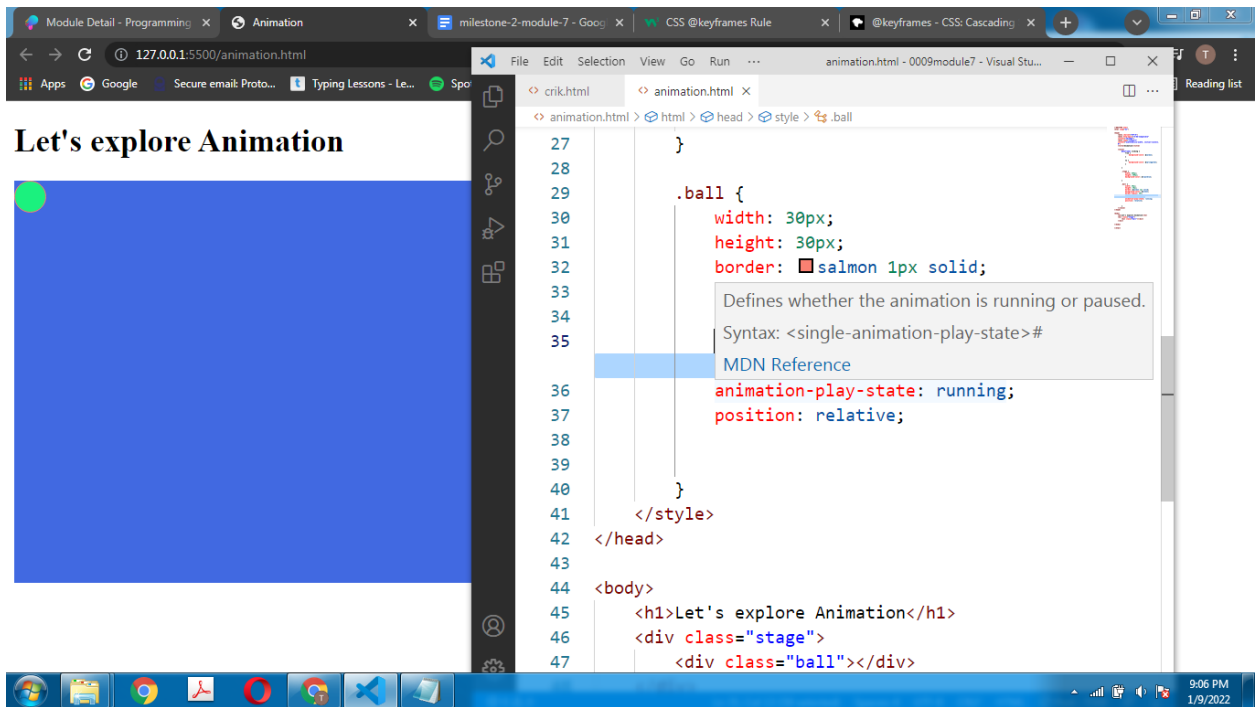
Module Detail - Programming ×
Animation ×
milestone-2-module-7 - Goog ×
CSS @keyframes Rule ×
@keyframes - CSS: Cascading ×

127.0.0.1:5500/animation.html

Apps Google Secure email: Proto... Typing Lessons - Le... Spo Reading list

Let's explore Animation

File Edit Selection View Go Run ··· animation.html - 0009module7 - Visual Stu...

crik.html animation.html ×

animation.html > html > head > style > .ball

27 }
28
29 .ball {
30 width: 30px;
31 height: 30px;
32 border: salmon 1px solid;
33
34
35

36 animation-play-state: running;
37 position: relative;
38
39
40 }
41 </style>
42 </head>
43
44 <body>
45 <h1>Let's explore Animation</h1>
46 <div class="stage">
47 <div class="ball"></div>

Defines whether the animation is running or paused.

Syntax: <single-animation-play-state>#

MDN Reference

9:06 PM
1/9/2022